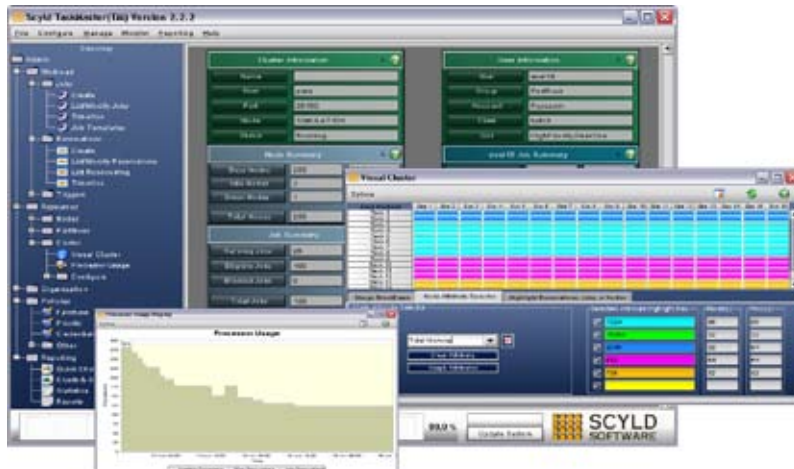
Scyld TaskMaster(Taq) Version 2.2.2

File Configure Manage Monitor Reporting Help

Cluster Information

Name

Host

Port

State Running

User Information

Group

Account

Class

Node Summary

Job Summary

Visual Cluster

Options

Processor Usage

Clear Highlights

Update System

SCYLD SOFTWARE

Jobs

Create

Reservations

Visual Cluster

Processor Usage

Configure

Reporting

Nodes

Partitions

Organization

Policies

Other

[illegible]